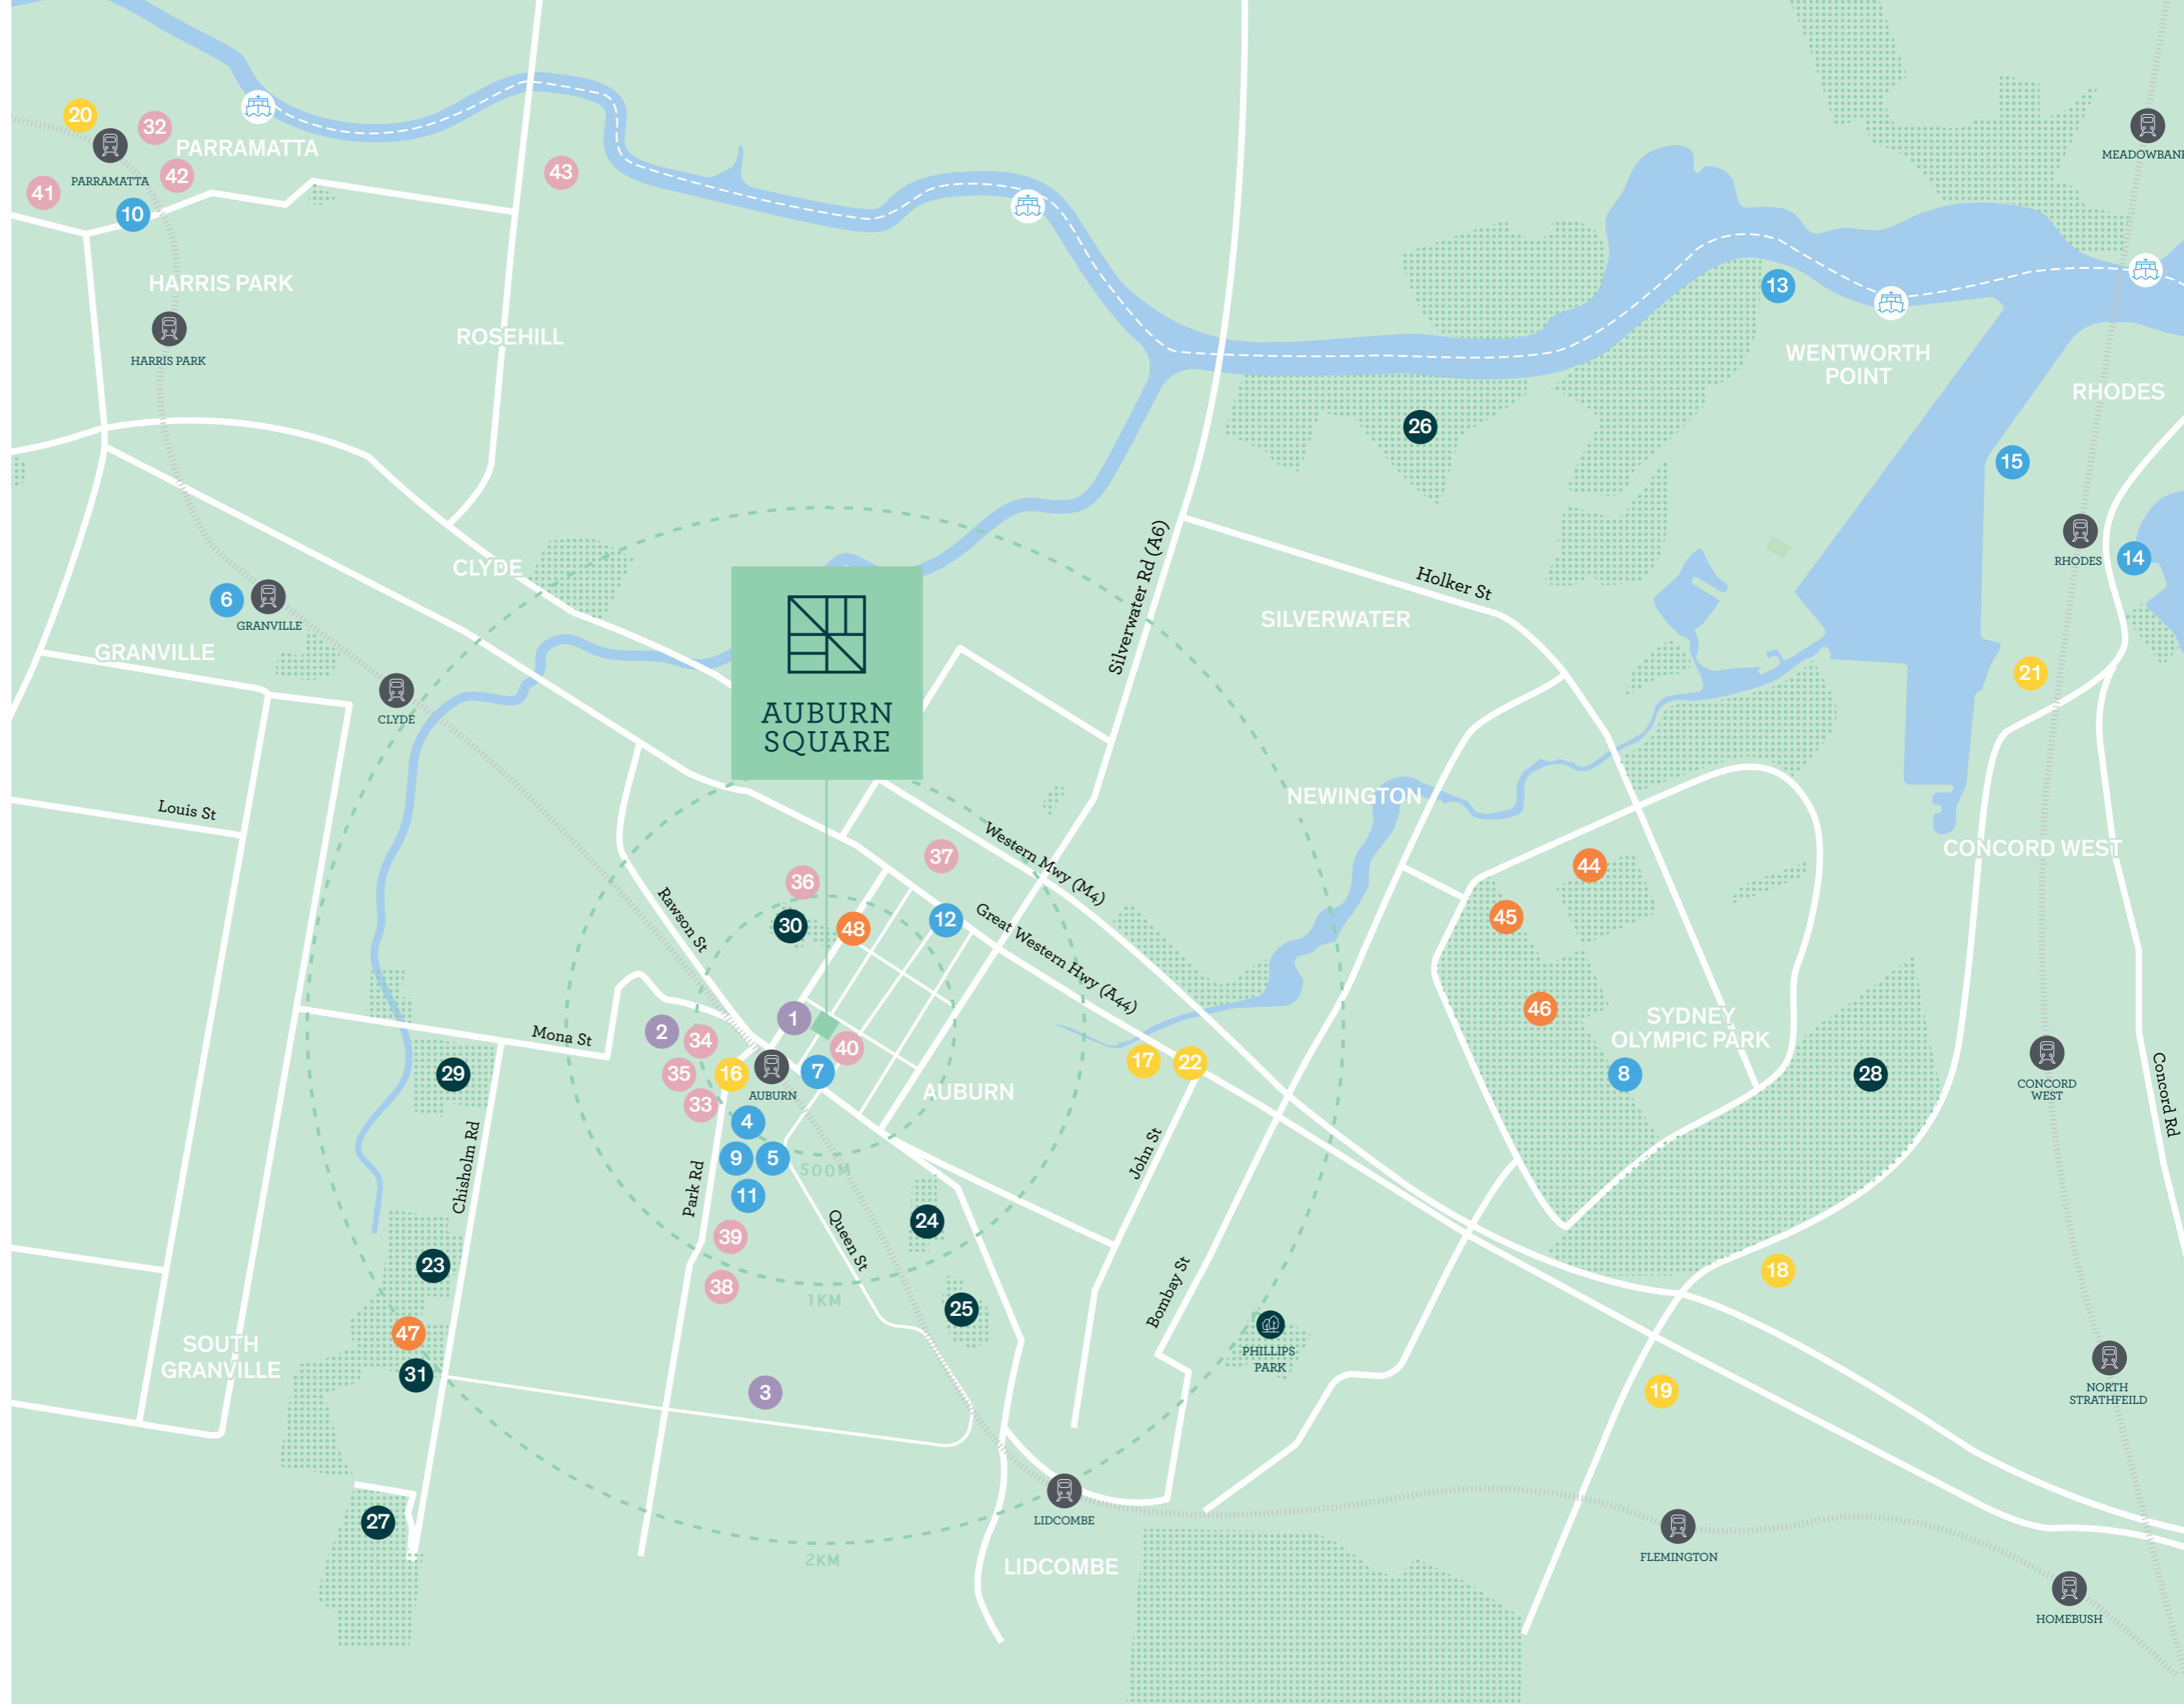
20
32
PARRAMATTA
PARRAMATTA
42
41
10
43
HARRIS PARK
HARRIS PARK
ROSEHILL
MEADOWBANK
13
WENTWORTH POINT
RHODES
26
15
RHODES
14
CLYDE
6
GRANVILLE
GRANVILLE
CLYDE
AUBURN SQUARE
Silverwater Rd (A6)
Holker St
SILVERWATER
21
Louis St
NEWINGTON
CONCORD WEST
Western Mwy (M4)
37
36
44
30
48
12
Great Western Hwy (A44)
45
Rawson St
46
Mona St
1
2
34
40
17
22
SYDNEY OLYMPIC PARK
29
35
16
AUBURN
7
AUBURN
8
28
CONCORD WEST
Concord Rd
33
4
Chisholm Rd
9
5
500M
John St
11
Park Rd
Queen St
24
39
23
38
1KM
25
Bombay St
18
47
PHILLIPS PARK
SOUTH GRANVILLE
31
3
19
NORTH STRATHFEILD
27
LIDCOMBE
FLEMINGTON
2KM
LIDCOMBE
HOMEBUSH